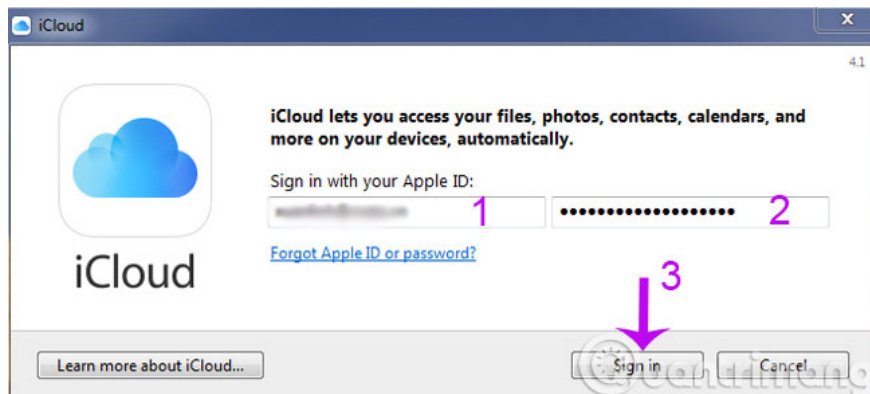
iCloud

4.1

iCloud

iCloud lets you access your files, photos, contacts, calendars, and more on your devices, automatically.

Sign in with your Apple ID:

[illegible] 1

•••••••••••••••••• 2

Forgot Apple ID or password?

3

Learn more about iCloud...

Sign in

Cancel